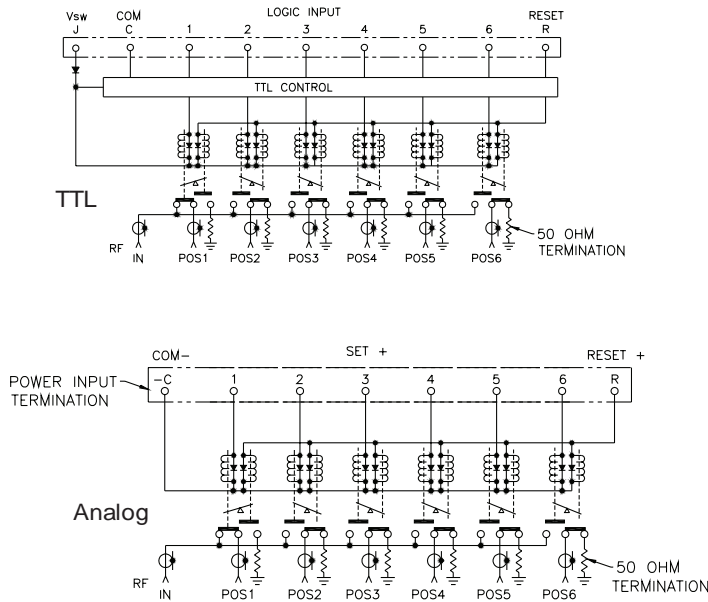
LOGIC INPUT

Vsw
J

COM
C

1

2

3

4

5

6

RESET
R

TTL CONTROL

TTL

RF
IN

POS1

POS2

POS3

POS4

POS5

POS6

50 OHM
TERMINATION

COM-

SET +

RESET +

POWER INPUT
TERMINATION

-C

1

2

3

4

5

6

R

Analog

RF
IN

POS1

POS2

POS3

POS4

POS5

POS6

50 OHM
TERMINATION